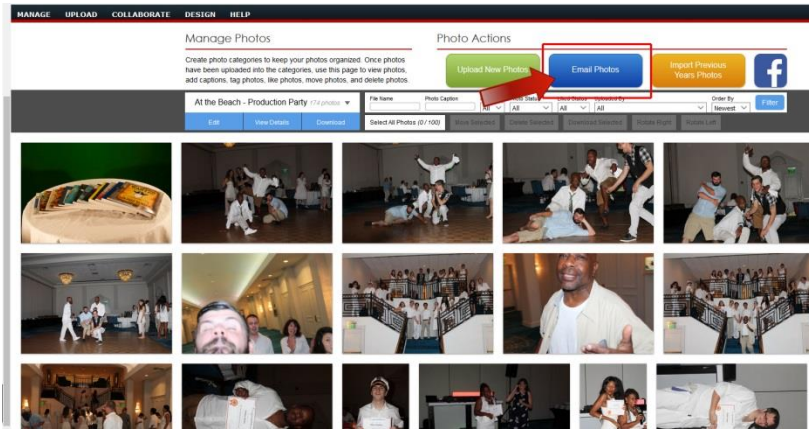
MANAGE UPLOAD COLLABORATE DESIGN HELP

Manage Photos

Create photo categories to keep your photos organized. Once photos have been uploaded into the categories, use this page to view photos, add captions, tag photos, like photos, move photos, and delete photos.

Photo Actions

Upload New Photos

Email Photos

Import Previous Years Photos

At the Beach - Production Party (174 photos)

Edit View Details Download

File Name Photo Caption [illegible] Status Liked Status Uploaded By Order By

All All All Newest

Filter

Select All Photos (0 / 100) Move Selected Delete Selected Download Selected Rotate Right Rotate Left